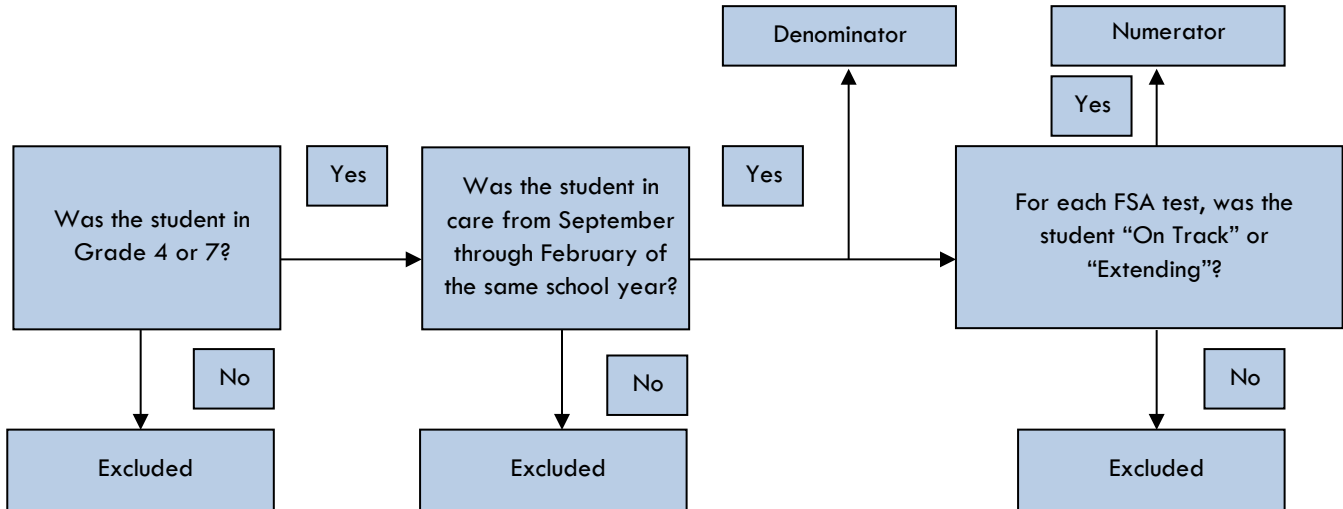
Was the student in Grade 4 or 7?

Yes

No

Excluded

Was the student in care from September through February of the same school year?

Yes

No

Excluded

Denominator

For each FSA test, was the student "On Track" or "Extending"?

Yes

Numerator

No

Excluded